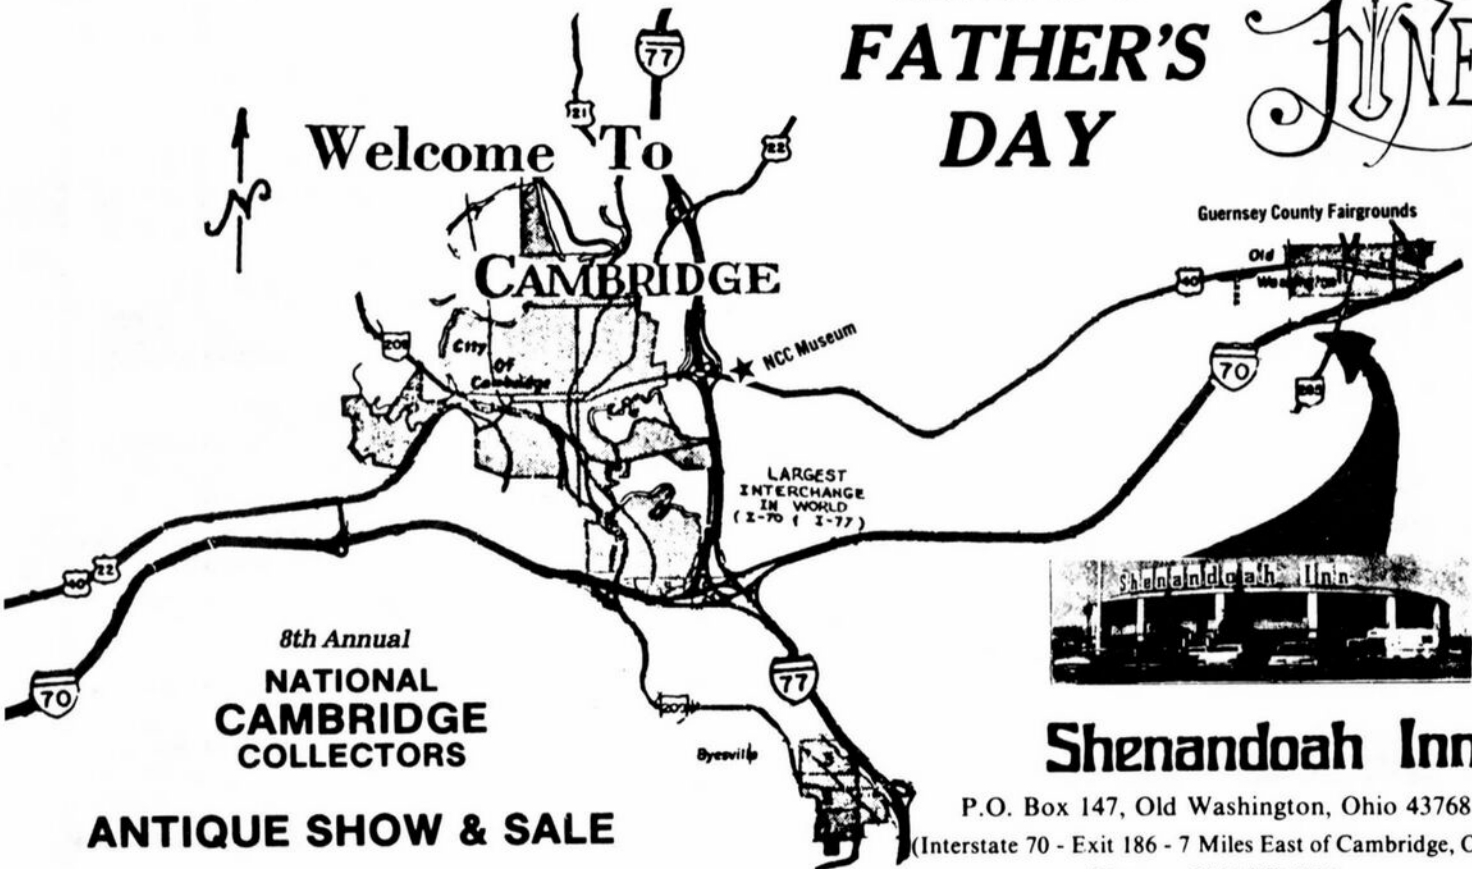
FATHER'S DAY

Welcome To CAMBRIDGE

77

21

22

N

Guernsey County Fairgrounds

Old Washington

40

209

City of Cambridge

NCC Museum

70

285

LARGEST INTERCHANGE IN WORLD (I-70 & I-77)

40 22

Shenandoah Inn

8th Annual

NATIONAL CAMBRIDGE COLLECTORS

ANTIQUE SHOW & SALE

70

77

209

Byesville

3

Shenandoah Inn

P.O. Box 147, Old Washington, Ohio 43768

(Interstate 70 - Exit 186 - 7 Miles East of Cambridge, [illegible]